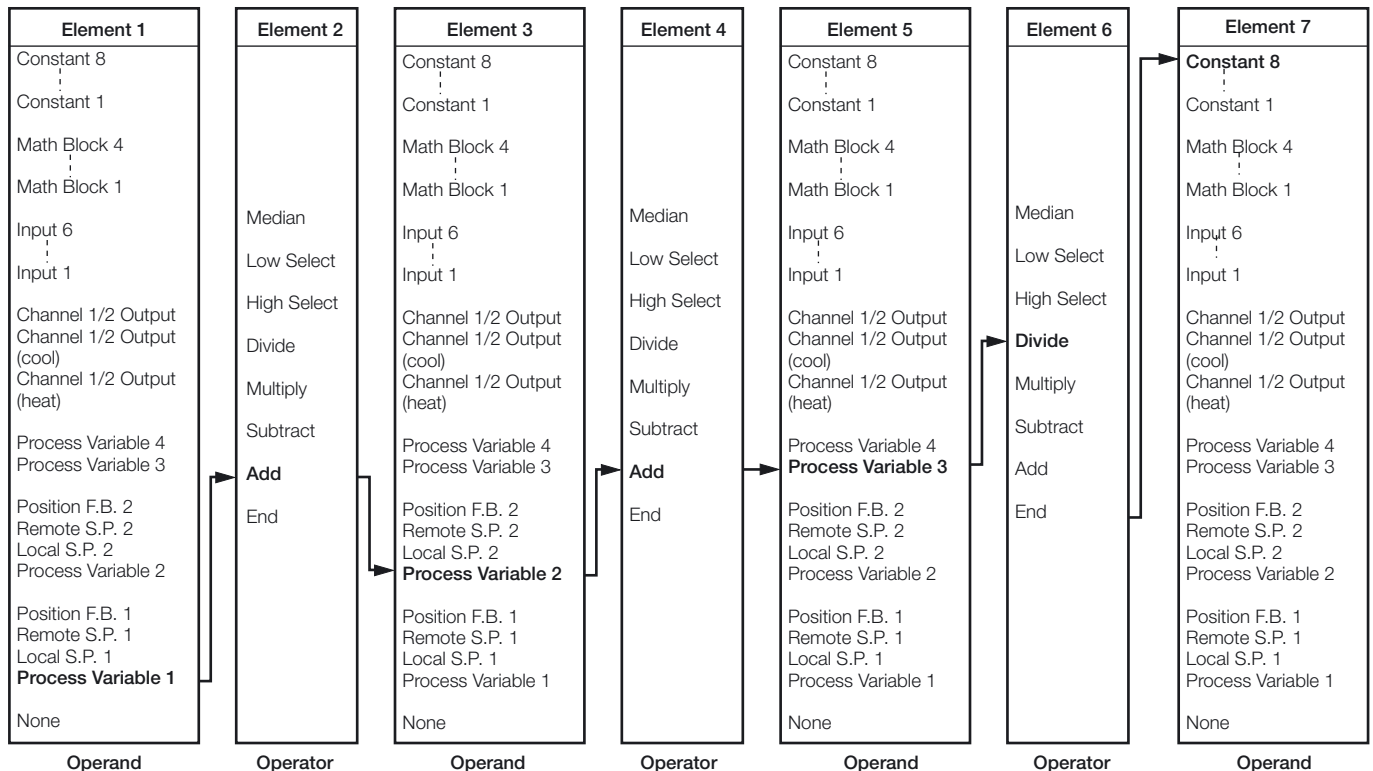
Element 1
Constant 8
Constant 1
Math Block 4
Math Block 1
Input 6
Input 1
Channel 1/2 Output
Channel 1/2 Output (cool)
Channel 1/2 Output (heat)
Process Variable 4
Process Variable 3
Position F.B. 2
Remote S.P. 2
Local S.P. 2
Process Variable 2
Position F.B. 1
Remote S.P. 1
Local S.P. 1
**Process Variable 1**
None
Operand

Element 2
Median
Low Select
High Select
Divide
Multiply
Subtract
**Add**
End
Operator

Element 3
Constant 8
Constant 1
Math Block 4
Math Block 1
Input 6
Input 1
Channel 1/2 Output
Channel 1/2 Output (cool)
Channel 1/2 Output (heat)
Process Variable 4
Process Variable 3
Position F.B. 2
Remote S.P. 2
Local S.P. 2
**Process Variable 2**
Position F.B. 1
Remote S.P. 1
Local S.P. 1
Process Variable 1
None
Operand

Element 4
Median
Low Select
High Select
Divide
Multiply
Subtract
**Add**
End
Operator

Element 5
Constant 8
Constant 1
Math Block 4
Math Block 1
Input 6
Input 1
Channel 1/2 Output
Channel 1/2 Output (cool)
Channel 1/2 Output (heat)
Process Variable 4
**Process Variable 3**
Position F.B. 2
Remote S.P. 2
Local S.P. 2
Process Variable 2
Position F.B. 1
Remote S.P. 1
Local S.P. 1
Process Variable 1
None
Operand

Element 6
Median
Low Select
High Select
**Divide**
Multiply
Subtract
Add
End
Operator

Element 7
**Constant 8**
Constant 1
Math Block 4
Math Block 1
Input 6
Input 1
Channel 1/2 Output
Channel 1/2 Output (cool)
Channel 1/2 Output (heat)
Process Variable 4
Process Variable 3
Position F.B. 2
Remote S.P. 2
Local S.P. 2
Process Variable 2
Position F.B. 1
Remote S.P. 1
Local S.P. 1
Process Variable 1
None
Operand